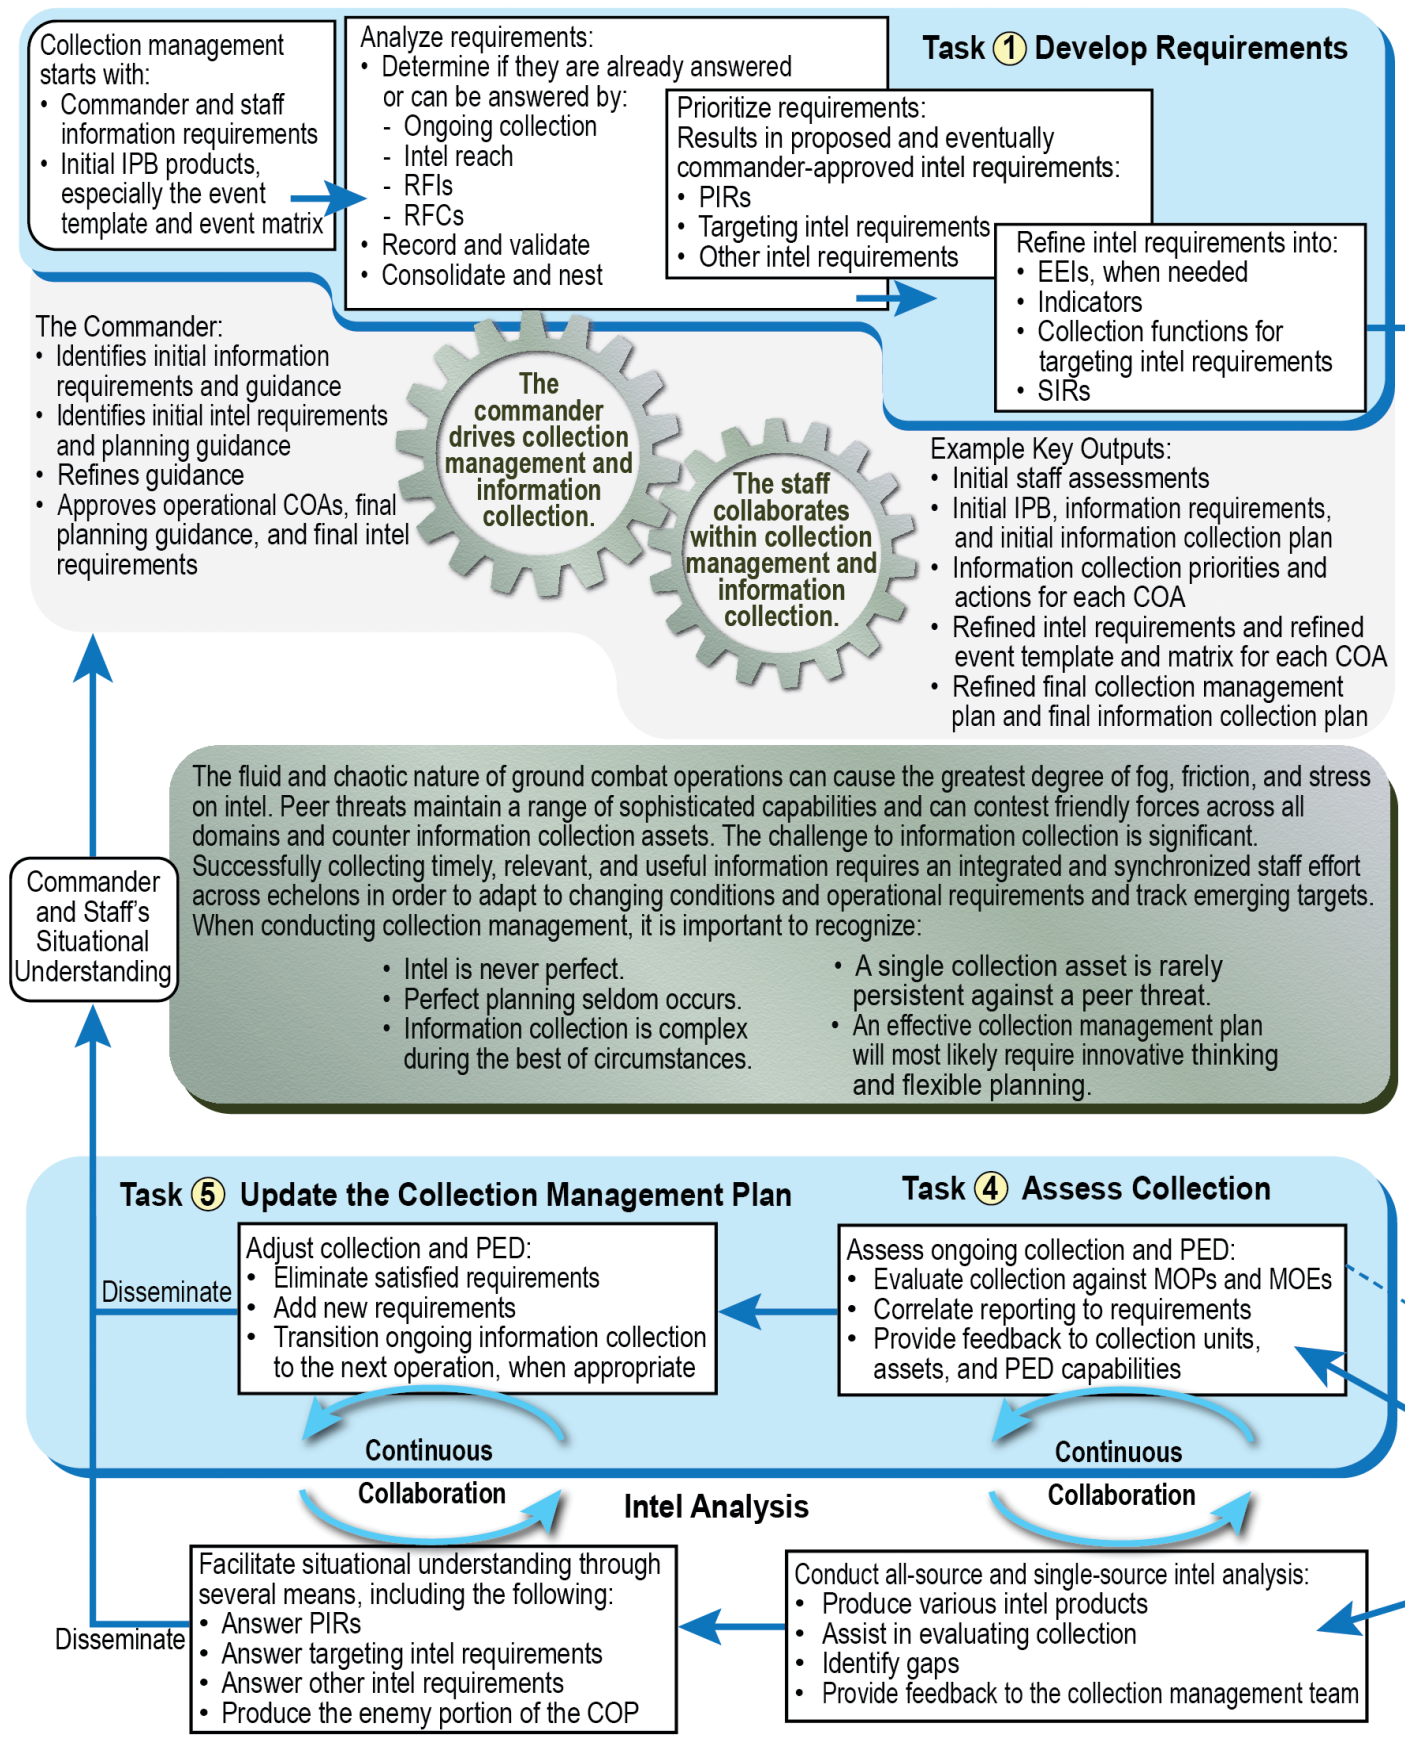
Task ① Develop Requirements

Collection management starts with:
• Commander and staff information requirements
• Initial IPB products, especially the event template and event matrix

Analyze requirements:
• Determine if they are already answered or can be answered by:
- Ongoing collection
- Intel reach
- RFIs
- RFCs
• Record and validate
• Consolidate and nest

Prioritize requirements:
Results in proposed and eventually commander-approved intel requirements:
• PIRs
• Targeting intel requirements
• Other intel requirements

Refine intel requirements into:
• EEIs, when needed
• Indicators
• Collection functions for targeting intel requirements
• SIRs

The Commander:
• Identifies initial information requirements and guidance
• Identifies initial intel requirements and planning guidance
• Refines guidance
• Approves operational COAs, final planning guidance, and final intel requirements

The commander drives collection management and information collection.

The staff collaborates within collection management and information collection.

Example Key Outputs:
• Initial staff assessments
• Initial IPB, information requirements, and initial information collection plan
• Information collection priorities and actions for each COA
• Refined intel requirements and refined event template and matrix for each COA
• Refined final collection management plan and final information collection plan

The fluid and chaotic nature of ground combat operations can cause the greatest degree of fog, friction, and stress on intel. Peer threats maintain a range of sophisticated capabilities and can contest friendly forces across all domains and counter information collection assets. The challenge to information collection is significant. Successfully collecting timely, relevant, and useful information requires an integrated and synchronized staff effort across echelons in order to adapt to changing conditions and operational requirements and track emerging targets. When conducting collection management, it is important to recognize:

• Intel is never perfect.
• Perfect planning seldom occurs.
• Information collection is complex during the best of circumstances.

• A single collection asset is rarely persistent against a peer threat.
• An effective collection management plan will most likely require innovative thinking and flexible planning.

Commander and Staff's Situational Understanding

Task ⑤ Update the Collection Management Plan

Task ④ Assess Collection

Disseminate

Adjust collection and PED:
• Eliminate satisfied requirements
• Add new requirements
• Transition ongoing information collection to the next operation, when appropriate

Assess ongoing collection and PED:
• Evaluate collection against MOPs and MOEs
• Correlate reporting to requirements
• Provide feedback to collection units, assets, and PED capabilities

Continuous Collaboration

Continuous Collaboration

Intel Analysis

Facilitate situational understanding through several means, including the following:
• Answer PIRs
• Answer targeting intel requirements
• Answer other intel requirements
• Produce the enemy portion of the COP

Disseminate

Conduct all-source and single-source intel analysis:
• Produce various intel products
• Assist in evaluating collection
• Identify gaps
• Provide feedback to the collection management team